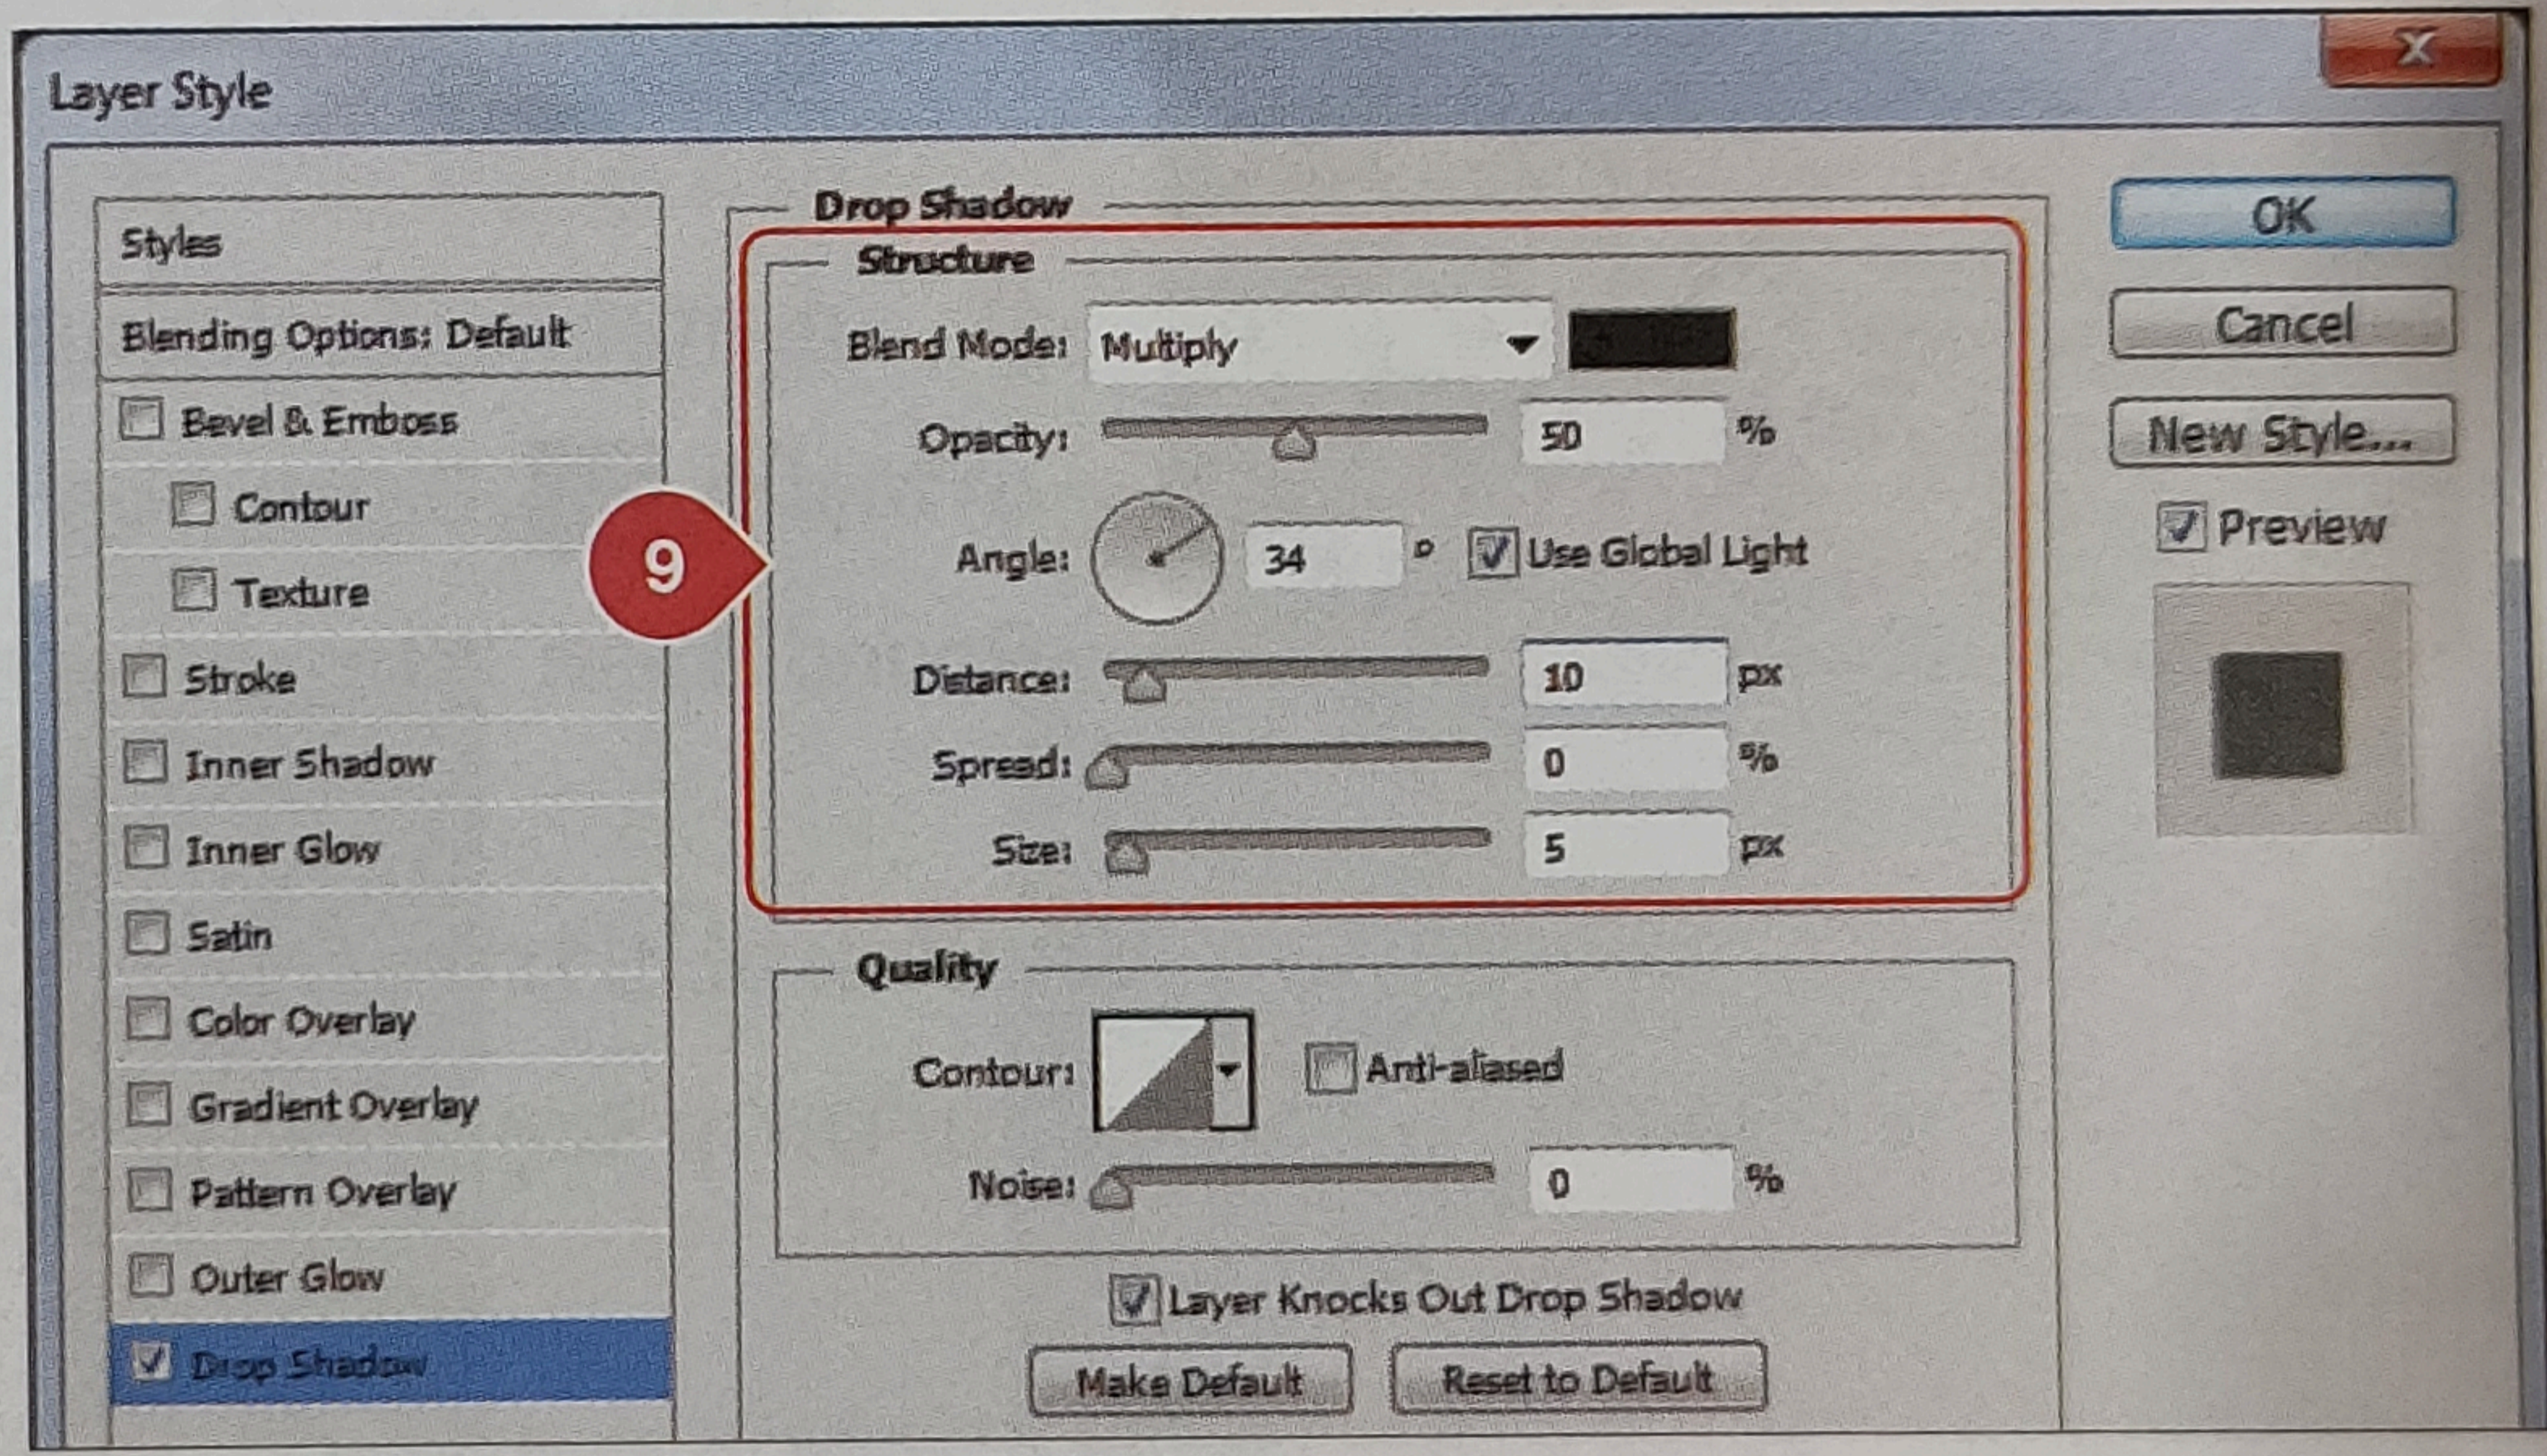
Layer Style

X

Styles

Blending Options: Default

Bevel & Emboss

Contour

Texture

Stroke

Inner Shadow

Inner Glow

Satin

Color Overlay

Gradient Overlay

Pattern Overlay

Outer Glow

Drop Shadow

9

Drop Shadow

Structure

Blend Mode: Multiply

Opacity: 50 %

Angle: 34 ° Use Global Light

Distance: 10 px

Spread: 0 %

Size: 5 px

Quality

Contour: Anti-aliased

Noise: 0 %

Layer Knocks Out Drop Shadow

Make Default

Reset to Default

OK

Cancel

New Style...

Preview